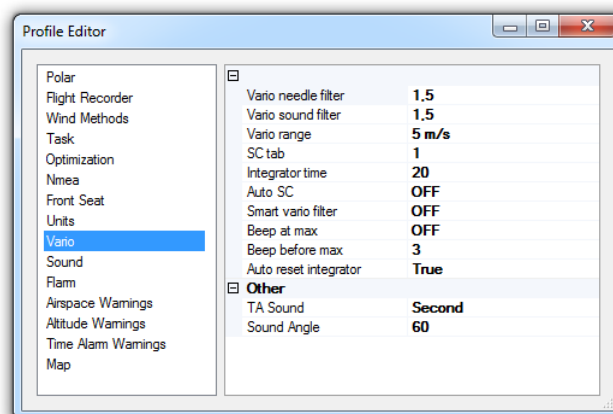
Profile Editor

Polar
Flight Recorder
Wind Methods
Task
Optimization
Nmea
Front Seat
Units
Vario
Sound
Flarm
Airspace Warnings
Altitude Warnings
Time Alarm Warnings
Map

⊟

| | |
|---|---|
| Vario needle filter | 1,5 |
| Vario sound filter | 1,5 |
| Vario range | 5 m/s |
| SC tab | 1 |
| Integrator time | 20 |
| Auto SC | OFF |
| Smart vario filter | OFF |
| Beep at max | OFF |
| Beep before max | 3 |
| Auto reset integrator | True |

⊟ Other

| | |
|---|---|
| TA Sound | Second |
| Sound Angle | 60 |